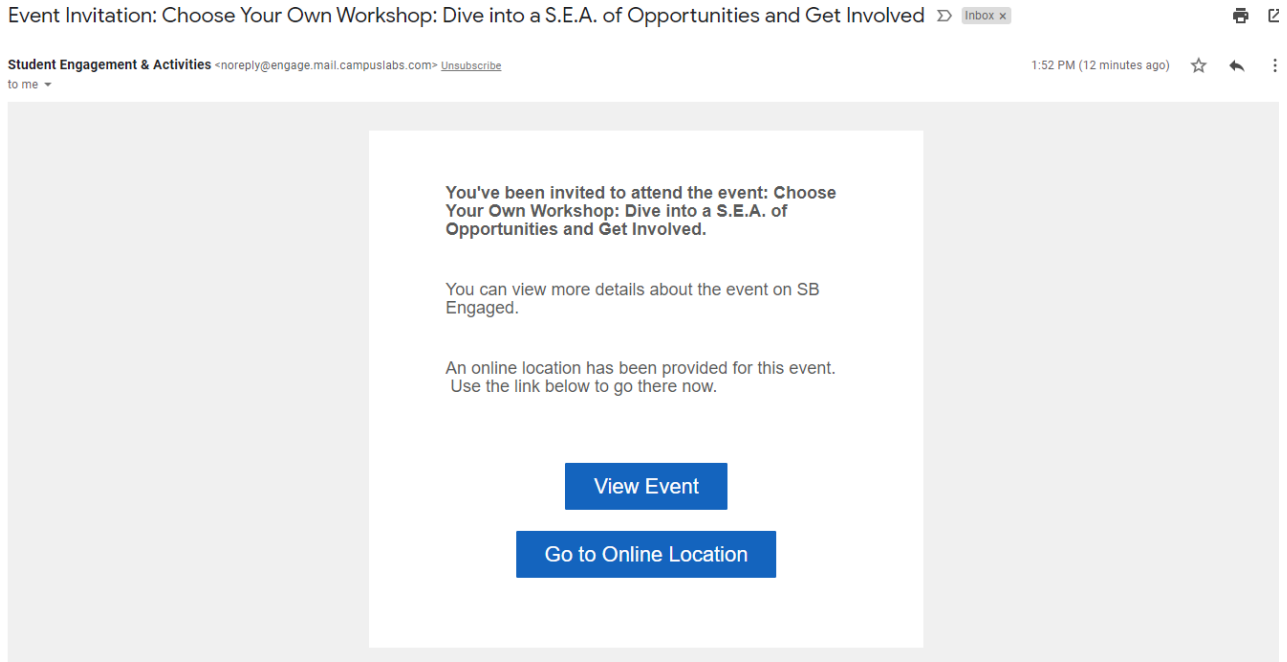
Event Invitation: Choose Your Own Workshop: Dive into a S.E.A. of Opportunities and Get Involved Inbox ×

Student Engagement & Activities <noreply@engage.mail.campuslabs.com> Unsubscribe
to me

1:52 PM (12 minutes ago)

You've been invited to attend the event: Choose Your Own Workshop: Dive into a S.E.A. of Opportunities and Get Involved.

You can view more details about the event on SB Engaged.

An online location has been provided for this event. Use the link below to go there now.

View Event

Go to Online Location